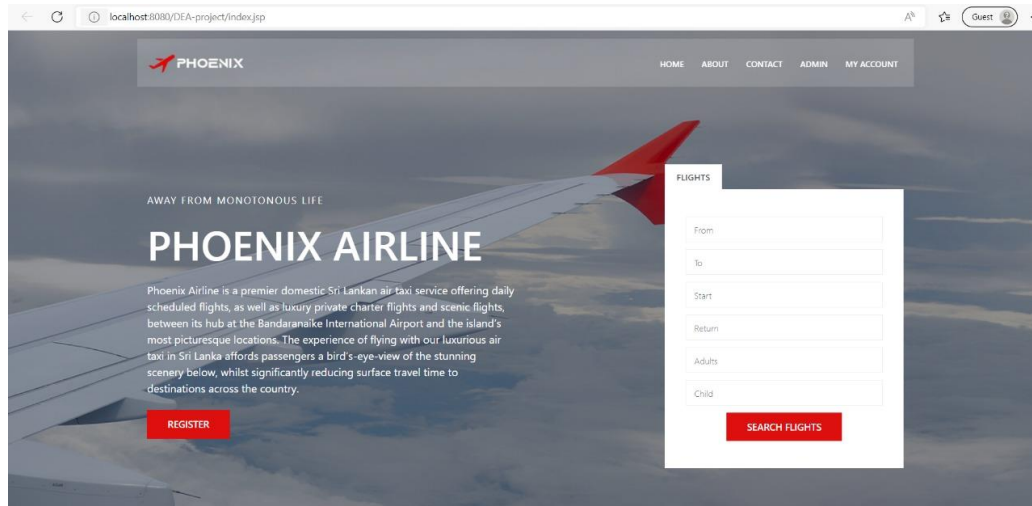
localhost:8080/DEA-project/index.jsp

Guest

PHOENIX

HOME ABOUT CONTACT ADMIN MY ACCOUNT

AWAY FROM MONOTONOUS LIFE

PHOENIX AIRLINE

Phoenix Airline is a premier domestic Sri Lankan air taxi service offering daily scheduled flights, as well as luxury private charter flights and scenic flights, between its hub at the Bandaranaike International Airport and the island's most picturesque locations. The experience of flying with our luxurious air taxi in Sri Lanka affords passengers a bird's-eye-view of the stunning scenery below, whilst significantly reducing surface travel time to destinations across the country.

REGISTER

FLIGHTS

From

To

Start

Return

Adults

Child

SEARCH FLIGHTS